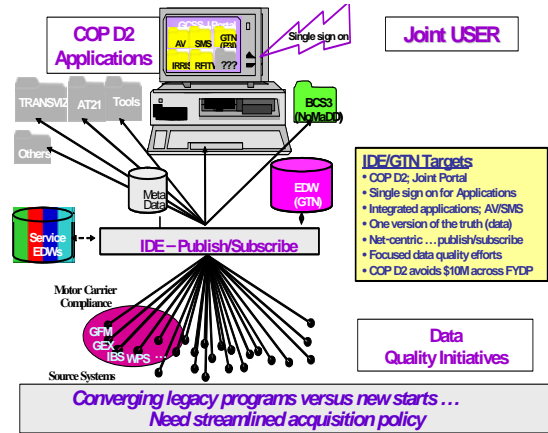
COP D2
Applications

GCSS-J Portal
AV
SMS
GTN (P3I)
IRRS
RFTV
???

Single sign on

Joint USER

TRANSWZ
AT21
Tools
Others

BCS3 (NoMaDD)

Meta Data

EDW (GTN)

IDE/GTN Targets
• COP D2; Joint Portal
• Single sign on for Applications
• Integrated applications; AV/SMS
• One version of the truth (data)
• Net-centric …publish/subscribe
• Focused data quality efforts
• COP D2 avoids $10M across FYDP

Service EDWs

IDE – Publish/Subscribe

Motor Carrier Compliance

GFM
GEX
IBS
WPS …

Source Systems

Data
Quality Initiatives

Converging legacy programs versus new starts …
Need streamlined acquisition policy